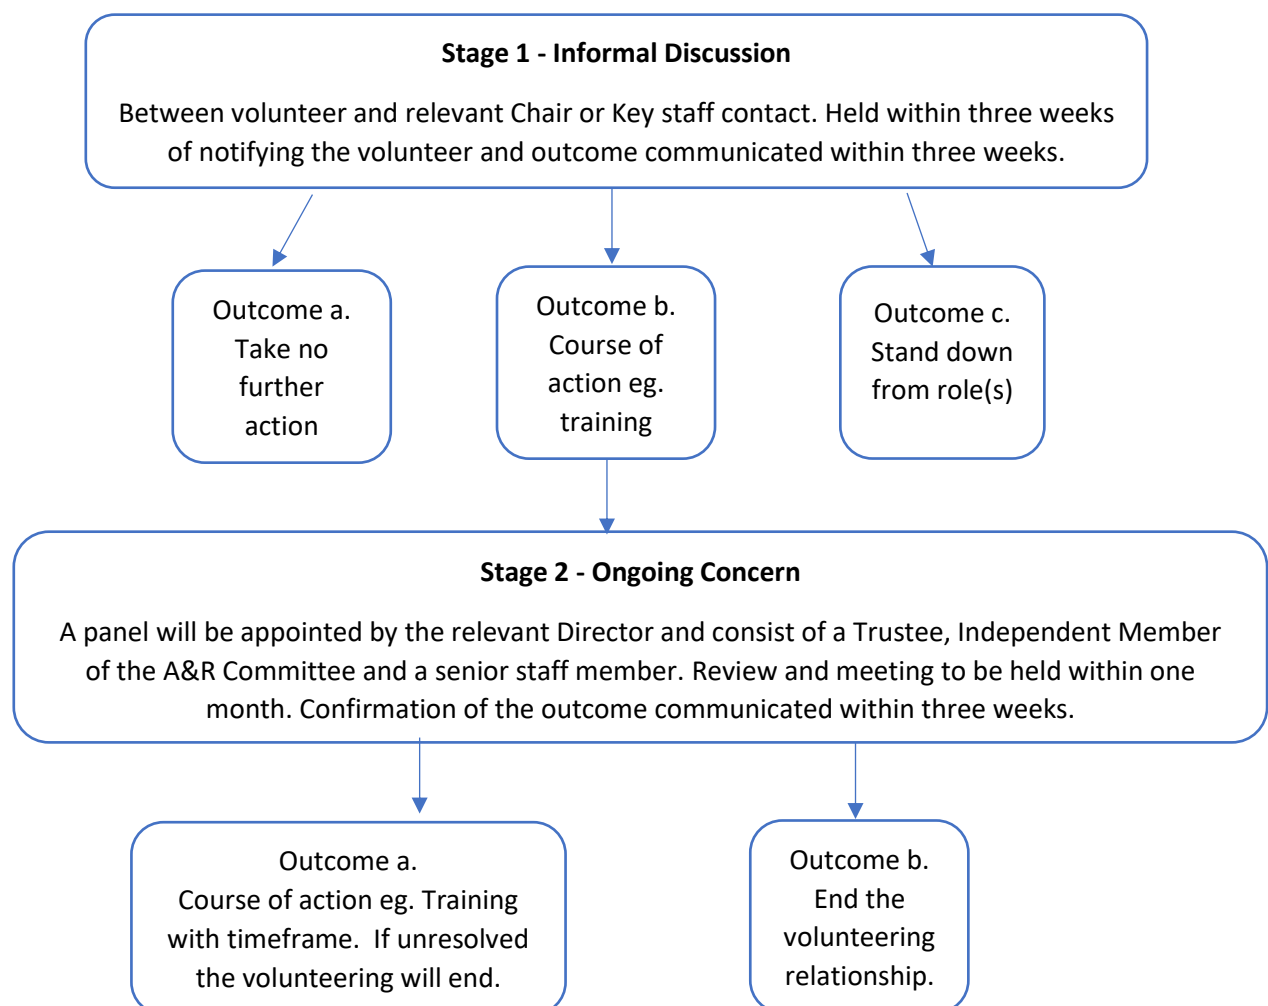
**Stage 1 - Informal Discussion**

Between volunteer and relevant Chair or Key staff contact. Held within three weeks of notifying the volunteer and outcome communicated within three weeks.

Outcome a. Take no further action

Outcome b. Course of action eg. training

Outcome c. Stand down from role(s)

**Stage 2 - Ongoing Concern**

A panel will be appointed by the relevant Director and consist of a Trustee, Independent Member of the A&R Committee and a senior staff member. Review and meeting to be held within one month. Confirmation of the outcome communicated within three weeks.

Outcome a. Course of action eg. Training with timeframe. If unresolved the volunteering will end.

Outcome b. End the volunteering relationship.